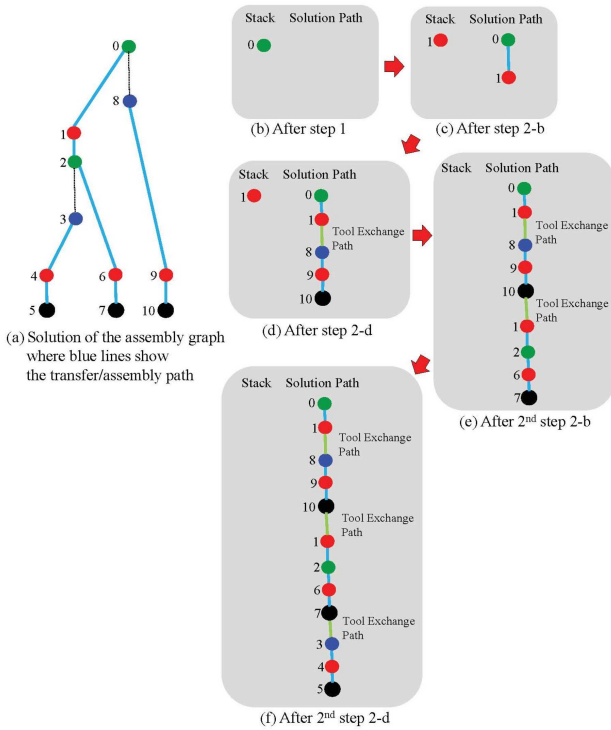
0
8
1
2
3
4
6
9
5
7
10
(a) Solution of the assembly graph where blue lines show the transfer/assembly path

Stack Solution Path
0
(b) After step 1

Stack Solution Path
1
0
1
(c) After step 2-b

Stack Solution Path
1
0
1
Tool Exchange Path
8
9
10
(d) After step 2-d

Stack Solution Path
0
1
Tool Exchange Path
8
9
10
Tool Exchange Path
1
2
6
7
(e) After 2$^{nd}$ step 2-b

Stack Solution Path
0
1
Tool Exchange Path
8
9
10
Tool Exchange Path
1
2
6
7
Tool Exchange Path
3
4
5
(f) After 2$^{nd}$ step 2-d